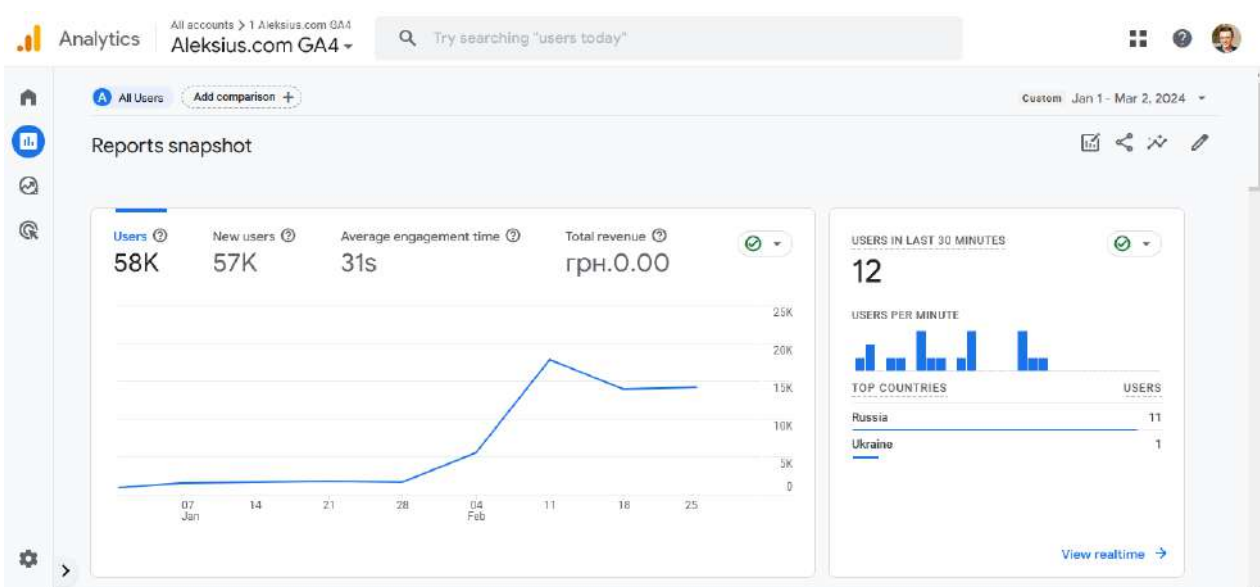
Analytics
All accounts > 1 Aleksius.com GA4
Aleksius.com GA4

Try searching "users today"

All Users
Add comparison +
Custom Jan 1 - Mar 2, 2024

Reports snapshot

Users
58K
New users
57K
Average engagement time
31s
Total revenue
грн.0.00

25K
20K
15K
10K
5K
0

07 Jan
14
21
28
04 Feb
11
18
25

USERS IN LAST 30 MINUTES
12
USERS PER MINUTE
TOP COUNTRIES
USERS
Russia 11
Ukraine 1

View realtime →